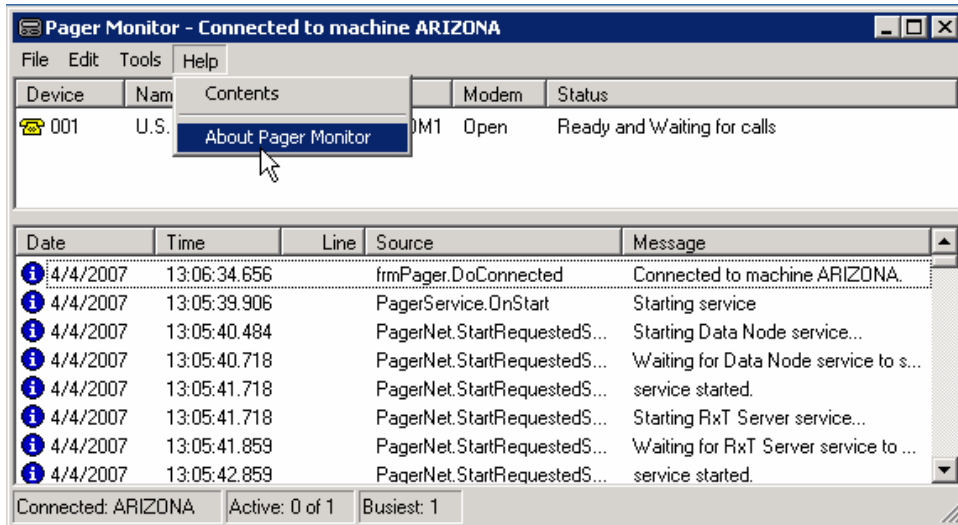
Pager Monitor - Connected to machine ARIZONA

File Edit Tools Help

Contents
About Pager Monitor

| Device | Nam | | Modem | Status |
|---|---|---|---|---|
| 001 | U.S. | M1 | Open | Ready and Waiting for calls |

| Date | Time | Line | Source | Message |
|---|---|---|---|---|
| 4/4/2007 | 13:06:34.656 | | frmPager.DoConnected | Connected to machine ARIZONA. |
| 4/4/2007 | 13:05:39.906 | | PagerService.OnStart | Starting service |
| 4/4/2007 | 13:05:40.484 | | PagerNet.StartRequestedS... | Starting Data Node service... |
| 4/4/2007 | 13:05:40.718 | | PagerNet.StartRequestedS... | Waiting for Data Node service to s... |
| 4/4/2007 | 13:05:41.718 | | PagerNet.StartRequestedS... | service started. |
| 4/4/2007 | 13:05:41.718 | | PagerNet.StartRequestedS... | Starting RxT Server service... |
| 4/4/2007 | 13:05:41.859 | | PagerNet.StartRequestedS... | Waiting for RxT Server service to ... |
| 4/4/2007 | 13:05:42.859 | | PagerNet.StartRequestedS... | service started. |

Connected: ARIZONA | Active: 0 of 1 | Busiest: 1